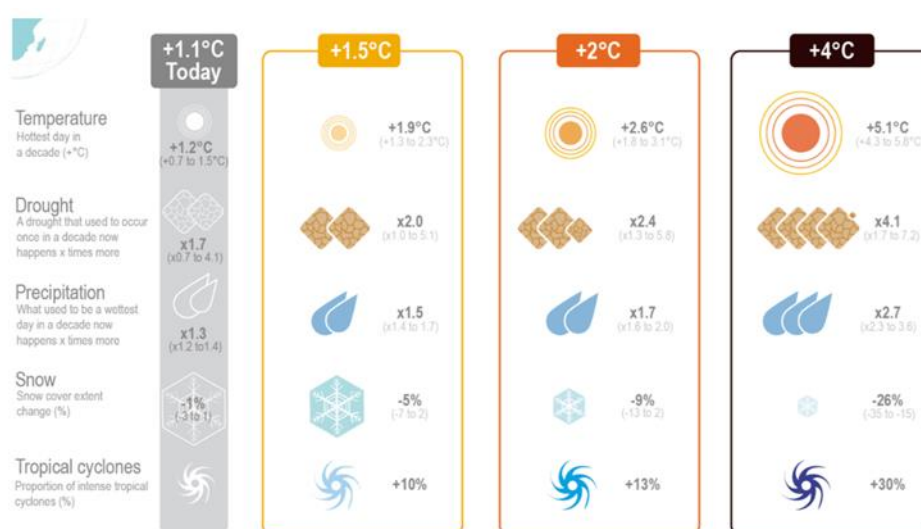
+1.1°C Today

+1.5°C

+2°C

+4°C

Temperature
Hottest day in a decade (+°C)
+1.2°C
(+0.7 to 1.5°C)
+1.9°C
(+1.3 to 2.3°C)
+2.6°C
(+1.8 to 3.1°C)
+5.1°C
(+4.3 to 5.8°C)

Drought
A drought that used to occur once in a decade now happens x times more
x1.7
(x0.7 to 4.1)
x2.0
(x1.0 to 5.1)
x2.4
(x1.3 to 5.8)
x4.1
(x1.7 to 7.2)

Precipitation
What used to be a wettest day in a decade now happens x times more
x1.3
(x1.2 to1.4)
x1.5
(x1.4 to 1.7)
x1.7
(x1.6 to 2.0)
x2.7
(x2.3 to 3.6)

Snow
Snow cover extent change (%)
-1%
(-3 to 1)
-5%
(-7 to 2)
-9%
(-13 to 2)
-26%
(-35 to -15)

Tropical cyclones
Proportion of intense tropical cyclones (%)
+10%
+13%
+30%